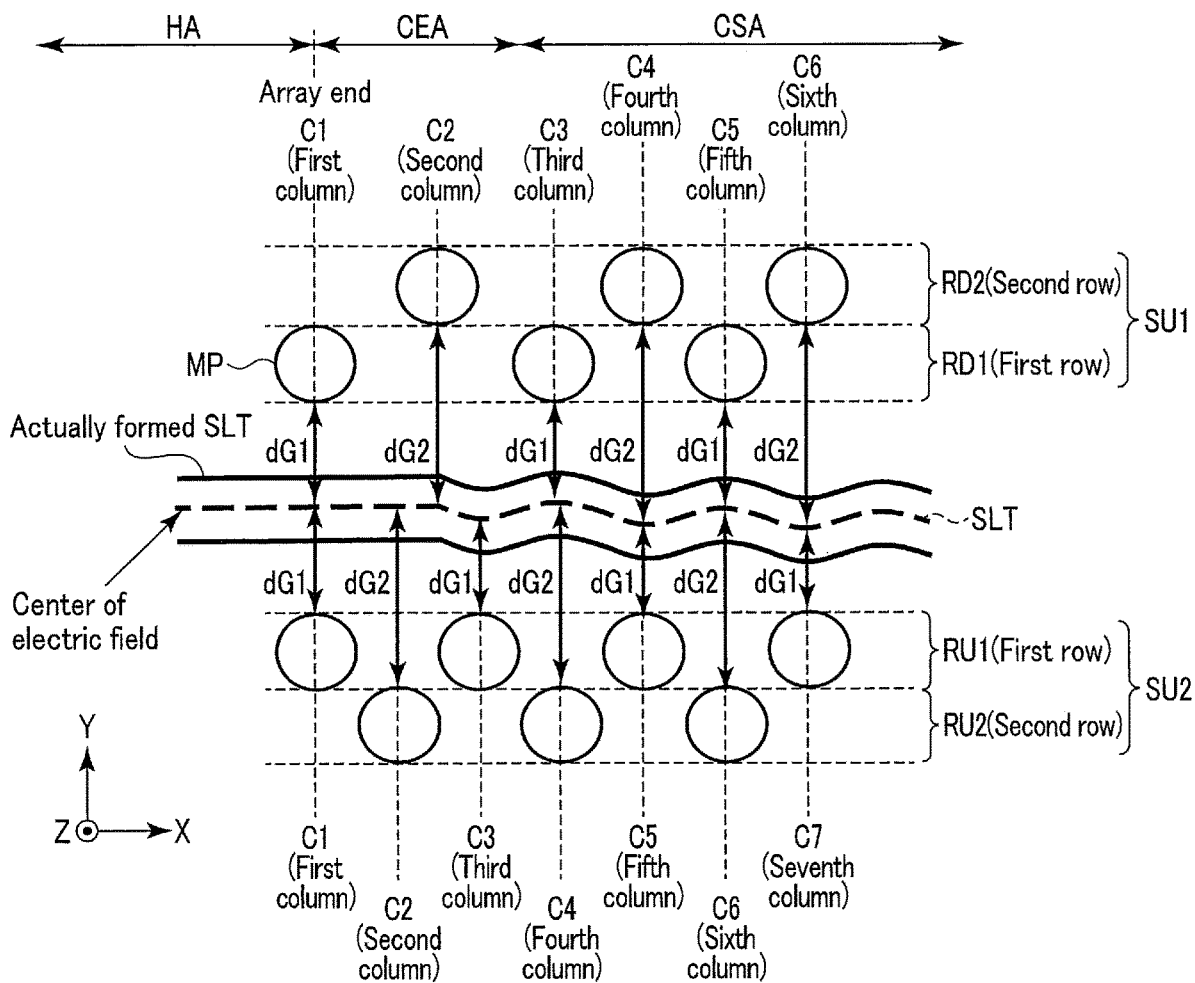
HA CEA CSA

Array end

C1 (First column)
C2 (Second column)
C3 (Third column)
C4 (Fourth column)
C5 (Fifth column)
C6 (Sixth column)

RD2(Second row)
RD1(First row)
SU1

MP

Actually formed SLT

dG1 dG2 dG1 dG2 dG1 dG2

SLT

Center of electric field

dG1 dG2 dG1 dG2 dG1 dG2 dG1

RU1(First row)
RU2(Second row)
SU2

Y
Z X

C1 (First column)
C2 (Second column)
C3 (Third column)
C4 (Fourth column)
C5 (Fifth column)
C6 (Sixth column)
C7 (Seventh column)